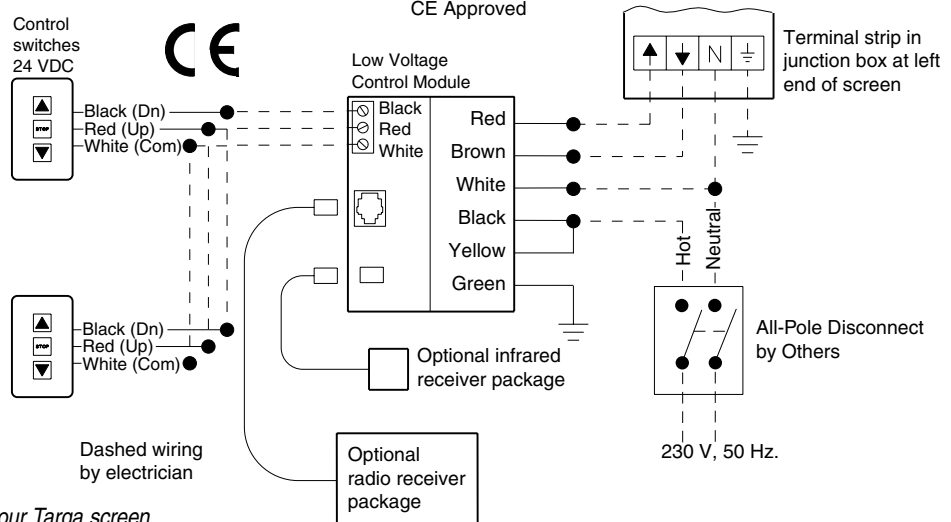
CE Approved

Control switches 24 VDC

CE

Low Voltage Control Module

Terminal strip in junction box at left end of screen

N

STOP

Black (Dn)
Red (Up)
White (Com)

Black
Red
White

Red
Brown
White
Black
Yellow
Green

Hot
Neutral

STOP

Black (Dn)
Red (Up)
White (Com)

All-Pole Disconnect by Others

Optional infrared receiver package

Dashed wiring by electrician

Optional radio receiver package

230 V, 50 Hz.

our Targa screen